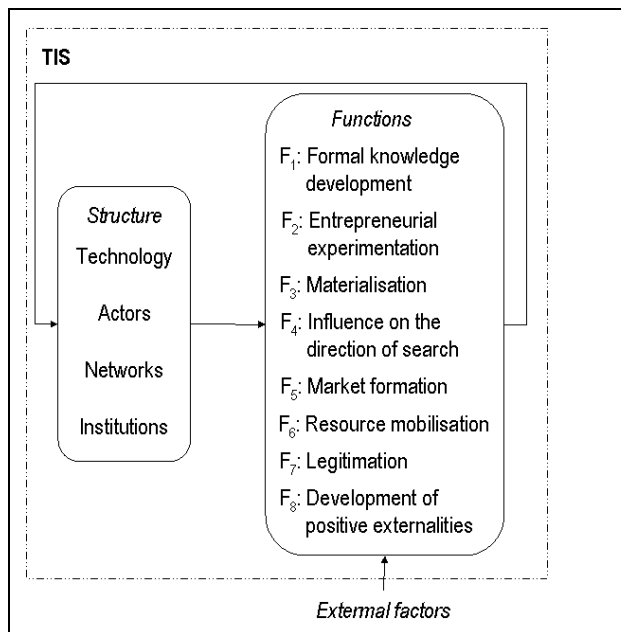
TIS

Structure
Technology
Actors
Networks
Institutions

Functions
$F_1$: Formal knowledge development
$F_2$: Entrepreneurial experimentation
$F_3$: Materialisation
$F_4$: Influence on the direction of search
$F_5$: Market formation
$F_6$: Resource mobilisation
$F_7$: Legitimation
$F_8$: Development of positive externalities

External factors